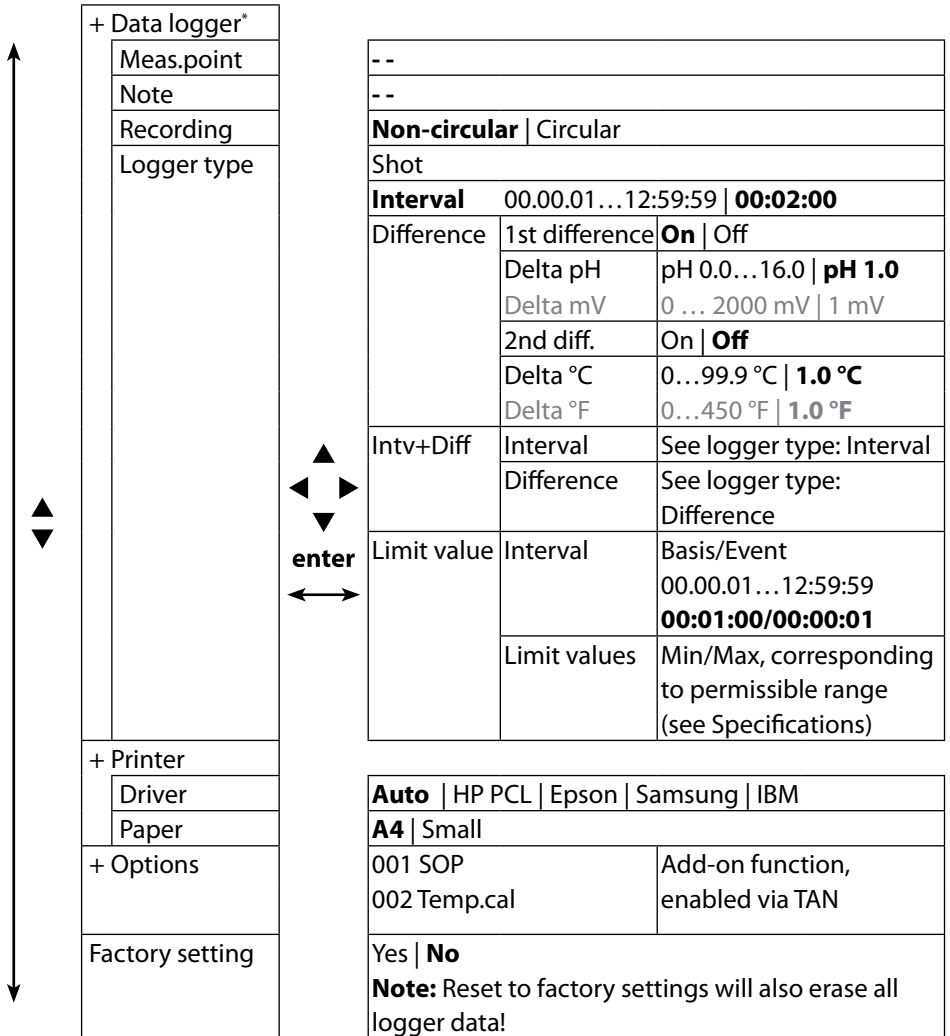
+ Data logger*

| | | | |
|---|---|---|---|
| Meas.point | - - | | |
| Note | - - | | |
| Recording | **Non-circular** \| Circular | | |
| Logger type | Shot | | |
| | **Interval** | 00.00.01…12:59:59 \| **00:02:00** | |
| | Difference | 1st difference | **On** \| Off |
| | | Delta pH | pH 0.0…16.0 \| **pH 1.0** |
| | | Delta mV | 0 … 2000 mV \| 1 mV |
| | | 2nd diff. | On \| **Off** |
| | | Delta °C | 0…99.9 °C \| **1.0 °C** |
| | | Delta °F | 0…450 °F \| **1.0 °F** |
| | Intv+Diff | Interval | See logger type: Interval |
| | | Difference | See logger type: Difference |
| | Limit value | Interval | Basis/Event 00.00.01…12:59:59 **00:01:00/00:00:01** |
| | | Limit values | Min/Max, corresponding to permissible range (see Specifications) |

enter

| | | |
|---|---|---|
| + Printer | | |
| Driver | **Auto** \| HP PCL \| Epson \| Samsung \| IBM | |
| Paper | **A4** \| Small | |
| + Options | 001 SOP 002 Temp.cal | Add-on function, enabled via TAN |
| Factory setting | Yes \| **No** **Note:** Reset to factory settings will also erase all logger data! | |